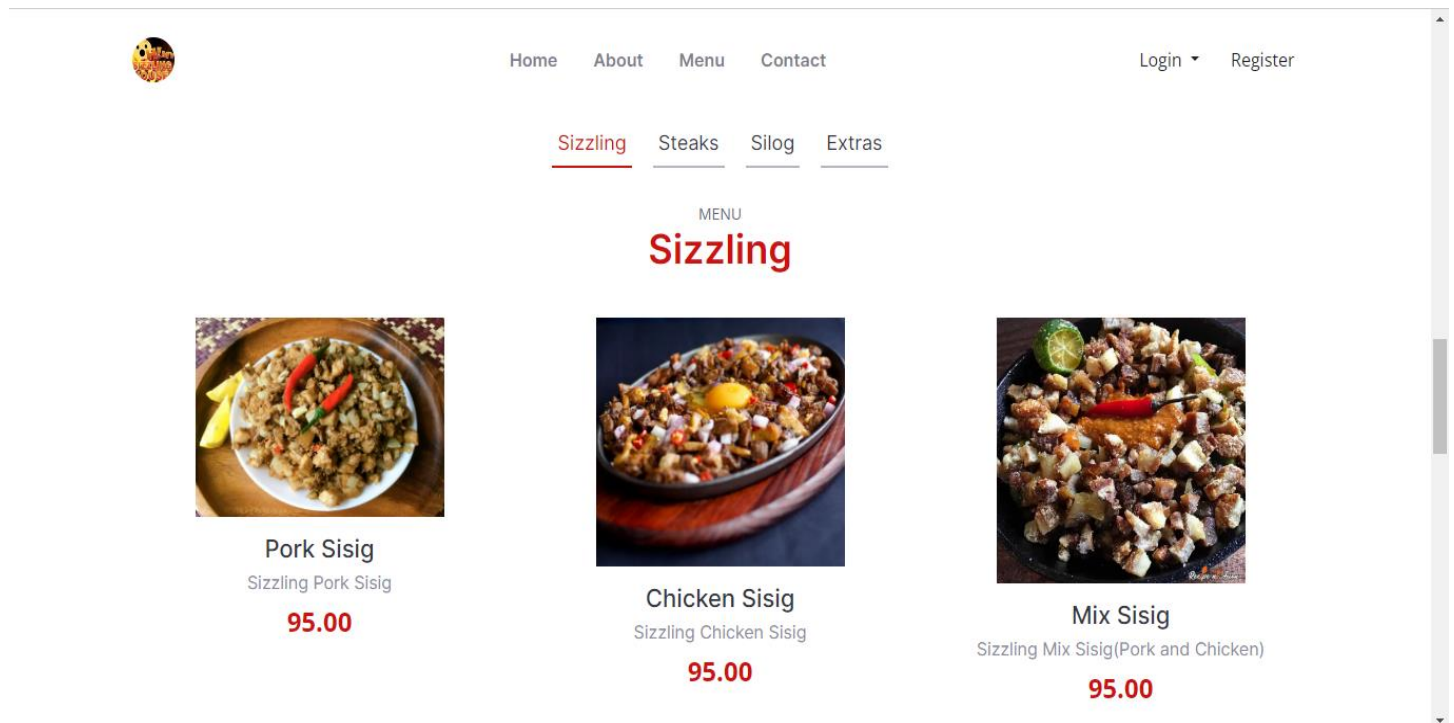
Home About Menu Contact

Login Register

Sizzling Steaks Silog Extras

MENU

Sizzling

Pork Sisig

Sizzling Pork Sisig

95.00

Chicken Sisig

Sizzling Chicken Sisig

95.00

Mix Sisig

Sizzling Mix Sisig(Pork and Chicken)

95.00